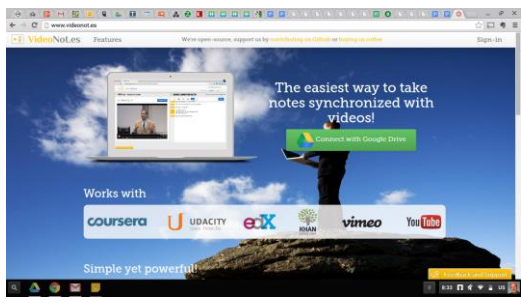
www.videonot.es

VideoNot.es Features

We're open source, support us by contributing on Github or buying us coffee

Sign-in

The easiest way to take notes synchronized with videos!

Connect with Google Drive

Works with

coursera

UDACITY

edX

KHAN

vimeo

YouTube

Simple yet powerful

Feedback and Support

8:33